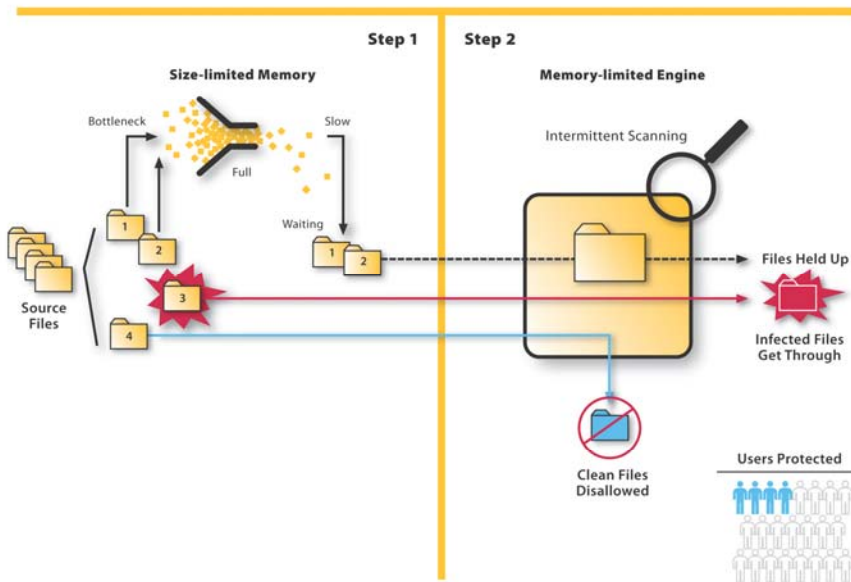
Step 1

Step 2

Size-limited Memory

Memory-limited Engine

Bottleneck

Slow

Full

Intermittent Scanning

Waiting

1

2

1

2

Files Held Up

Source Files

3

4

Infected Files Get Through

Clean Files Disallowed

Users Protected